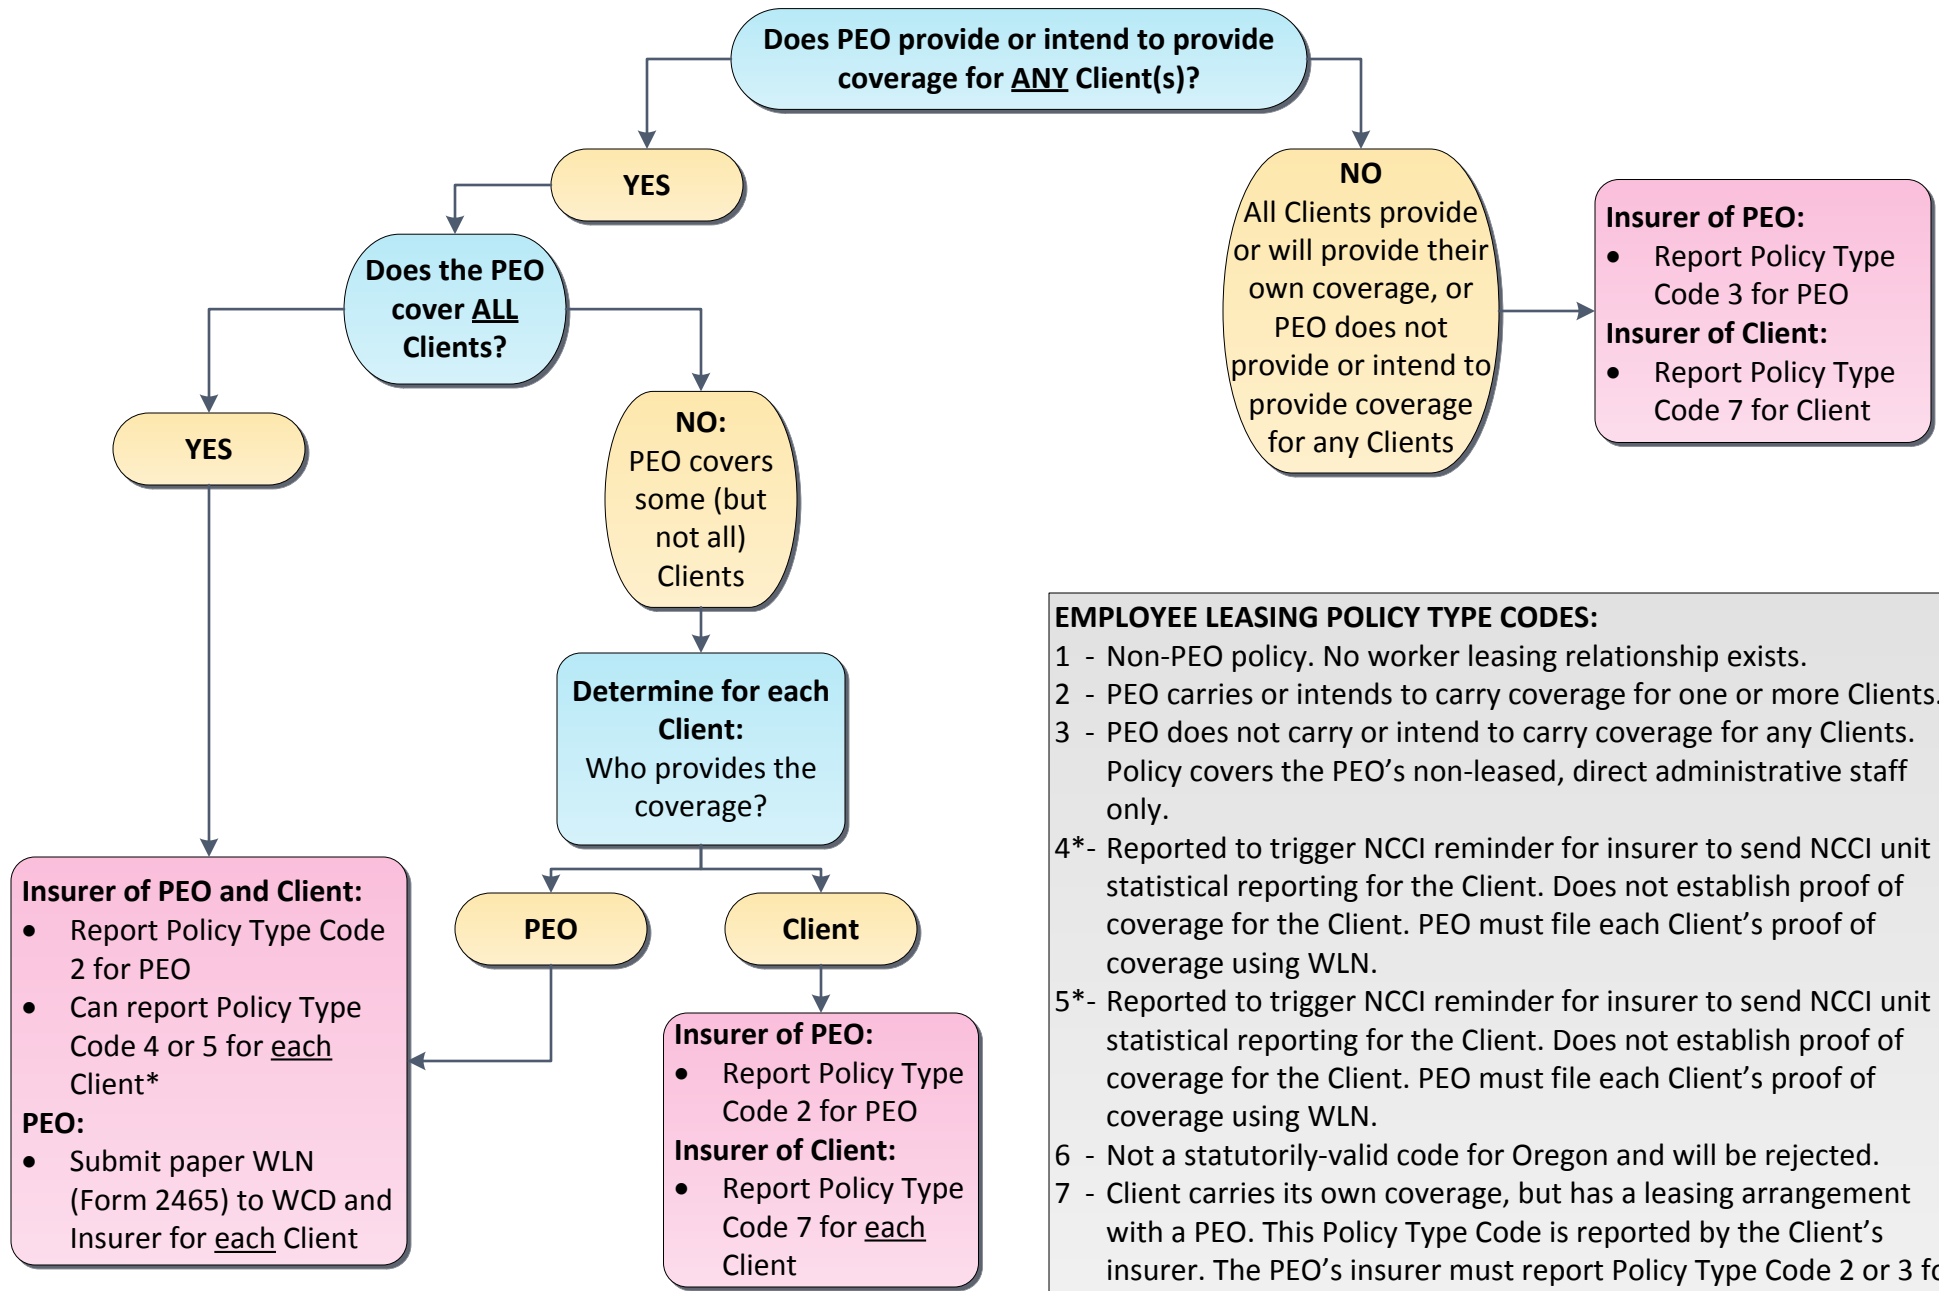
Does PEO provide or intend to provide coverage for ANY Client(s)?

YES

Does the PEO cover ALL Clients?

YES

NO: PEO covers some (but not all) Clients

Determine for each Client: Who provides the coverage?

PEO

Client

Insurer of PEO and Client:
- Report Policy Type Code 2 for PEO
- Can report Policy Type Code 4 or 5 for each Client*

PEO:
- Submit paper WLN (Form 2465) to WCD and Insurer for each Client

Insurer of PEO:
- Report Policy Type Code 2 for PEO

Insurer of Client:
- Report Policy Type Code 7 for each Client

NO
All Clients provide or will provide their own coverage, or PEO does not provide or intend to provide coverage for any Clients

Insurer of PEO:
- Report Policy Type Code 3 for PEO

Insurer of Client:
- Report Policy Type Code 7 for Client

EMPLOYEE LEASING POLICY TYPE CODES:
1 - Non-PEO policy. No worker leasing relationship exists.
2 - PEO carries or intends to carry coverage for one or more Clients.
3 - PEO does not carry or intend to carry coverage for any Clients. Policy covers the PEO's non-leased, direct administrative staff only.
4*- Reported to trigger NCCI reminder for insurer to send NCCI unit statistical reporting for the Client. Does not establish proof of coverage for the Client. PEO must file each Client's proof of coverage using WLN.
5*- Reported to trigger NCCI reminder for insurer to send NCCI unit statistical reporting for the Client. Does not establish proof of coverage for the Client. PEO must file each Client's proof of coverage using WLN.
6 - Not a statutorily-valid code for Oregon and will be rejected.
7 - Client carries its own coverage, but has a leasing arrangement with a PEO. This Policy Type Code is reported by the Client's insurer. The PEO's insurer must report Policy Type Code 2 or 3 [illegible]